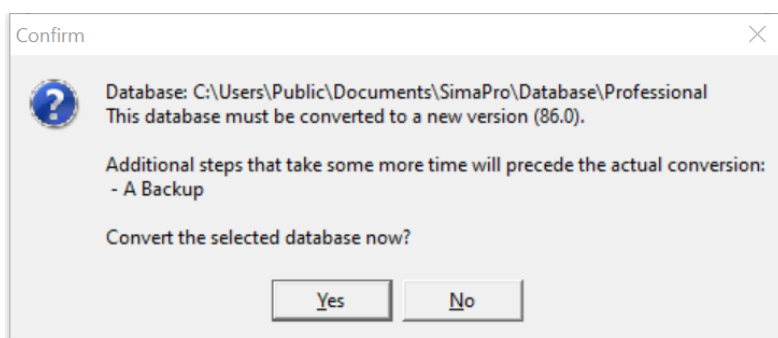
Confirm

Database: C:\Users\Public\Documents\SimaPro\Database\Professional
This database must be converted to a new version (86.0).

Additional steps that take some more time will precede the actual conversion:
- A Backup

Convert the selected database now?

Yes No